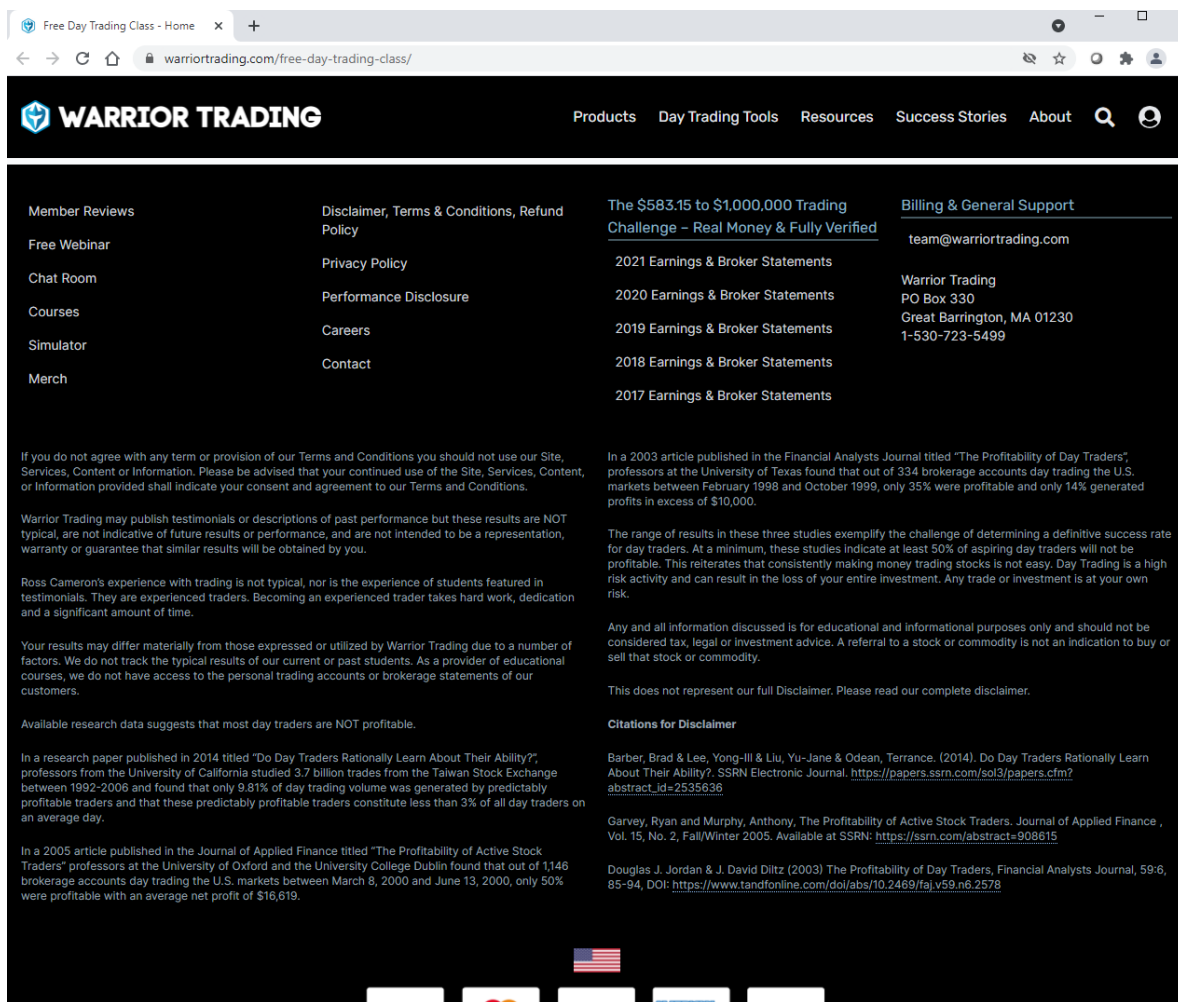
Free Day Trading Class - Home

warriortrading.com/free-day-trading-class/

WARRIOR TRADING

Products Day Trading Tools Resources Success Stories About

Member Reviews
Free Webinar
Chat Room
Courses
Simulator
Merch

Disclaimer, Terms & Conditions, Refund Policy
Privacy Policy
Performance Disclosure
Careers
Contact

The $583.15 to $1,000,000 Trading Challenge – Real Money & Fully Verified
2021 Earnings & Broker Statements
2020 Earnings & Broker Statements
2019 Earnings & Broker Statements
2018 Earnings & Broker Statements
2017 Earnings & Broker Statements

Billing & General Support
team@warriortrading.com

Warrior Trading
PO Box 330
Great Barrington, MA 01230
1-530-723-5499

If you do not agree with any term or provision of our Terms and Conditions you should not use our Site, Services, Content or Information. Please be advised that your continued use of the Site, Services, Content, or Information provided shall indicate your consent and agreement to our Terms and Conditions.

Warrior Trading may publish testimonials or descriptions of past performance but these results are NOT typical, are not indicative of future results or performance, and are not intended to be a representation, warranty or guarantee that similar results will be obtained by you.

Ross Cameron's experience with trading is not typical, nor is the experience of students featured in testimonials. They are experienced traders. Becoming an experienced trader takes hard work, dedication and a significant amount of time.

Your results may differ materially from those expressed or utilized by Warrior Trading due to a number of factors. We do not track the typical results of our current or past students. As a provider of educational courses, we do not have access to the personal trading accounts or brokerage statements of our customers.

Available research data suggests that most day traders are NOT profitable.

In a research paper published in 2014 titled "Do Day Traders Rationally Learn About Their Ability?", professors from the University of California studied 3.7 billion trades from the Taiwan Stock Exchange between 1992-2006 and found that only 9.81% of day trading volume was generated by predictably profitable traders and that these predictably profitable traders constitute less than 3% of all day traders on an average day.

In a 2005 article published in the Journal of Applied Finance titled "The Profitability of Active Stock Traders" professors at the University of Oxford and the University College Dublin found that out of 1,146 brokerage accounts day trading the U.S. markets between March 8, 2000 and June 13, 2000, only 50% were profitable with an average net profit of $16,619.

In a 2003 article published in the Financial Analysts Journal titled "The Profitability of Day Traders", professors at the University of Texas found that out of 334 brokerage accounts day trading the U.S. markets between February 1998 and October 1999, only 35% were profitable and only 14% generated profits in excess of $10,000.

The range of results in these three studies exemplify the challenge of determining a definitive success rate for day traders. At a minimum, these studies indicate at least 50% of aspiring day traders will not be profitable. This reiterates that consistently making money trading stocks is not easy. Day Trading is a high risk activity and can result in the loss of your entire investment. Any trade or investment is at your own risk.

Any and all information discussed is for educational and informational purposes only and should not be considered tax, legal or investment advice. A referral to a stock or commodity is not an indication to buy or sell that stock or commodity.

This does not represent our full Disclaimer. Please read our complete disclaimer.

Citations for Disclaimer

Barber, Brad & Lee, Yong-Ill & Liu, Yu-Jane & Odean, Terrance. (2014). Do Day Traders Rationally Learn About Their Ability?. SSRN Electronic Journal. https://papers.ssrn.com/sol3/papers.cfm?abstract_id=2535636

Garvey, Ryan and Murphy, Anthony, The Profitability of Active Stock Traders. Journal of Applied Finance , Vol. 15, No. 2, Fall/Winter 2005. Available at SSRN: https://ssrn.com/abstract=908615

Douglas J. Jordan & J. David Diltz (2003) The Profitability of Day Traders, Financial Analysts Journal, 59:6, 85-94, DOI: https://www.tandfonline.com/doi/abs/10.2469/faj.v59.n6.2578